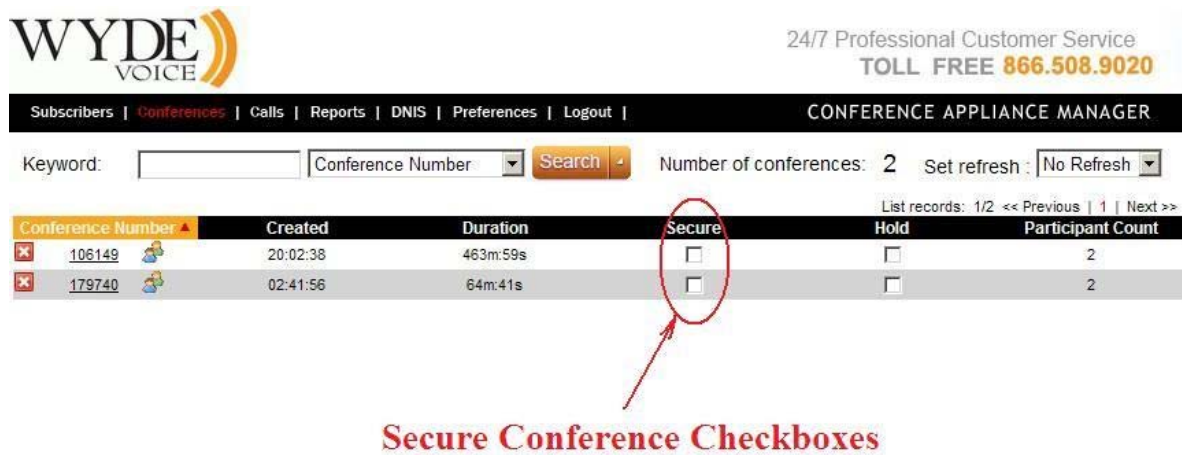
WYDE VOICE

24/7 Professional Customer Service
TOLL FREE 866.508.9020

Subscribers | Conferences | Calls | Reports | DNIS | Preferences | Logout |

CONFERENCE APPLIANCE MANAGER

Keyword: Conference Number Search Number of conferences: 2 Set refresh : No Refresh

List records: 1/2 << Previous | 1 | Next >>

| Conference Number | Created | Duration | Secure | Hold | Participant Count |
|---|---|---|---|---|---|
| 106149 | 20:02:38 | 463m:59s | ☐ | ☐ | 2 |
| 179740 | 02:41:56 | 64m:41s | ☐ | ☐ | 2 |

Secure Conference Checkboxes